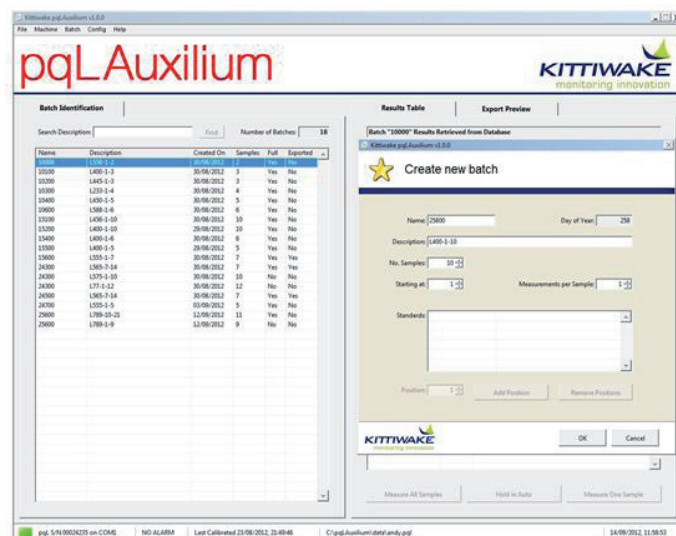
Kittiwake pqLAuxilium v1.0.0

File Machine Batch Config Help

pqLAuxilium

KITTIWAKE monitoring innovation

Batch Identification

Search Description: Find Number of Batches: 18

| Name | Description | Created On | Samples | Full | Exported |
|---|---|---|---|---|---|
| 10000 | L558-1-2 | 30/08/2012 | 2 | Yes | No |
| 10100 | L400-1-3 | 30/08/2012 | 3 | Yes | No |
| 10200 | L445-1-3 | 30/08/2012 | 3 | Yes | No |
| 10300 | L233-1-4 | 30/08/2012 | 4 | Yes | No |
| 10400 | L450-1-5 | 30/08/2012 | 5 | Yes | No |
| 10600 | L588-1-6 | 30/08/2012 | 6 | Yes | No |
| 13100 | L456-1-10 | 30/08/2012 | 10 | Yes | No |
| 15200 | L400-1-10 | 29/08/2012 | 10 | Yes | No |
| 15400 | L400-1-6 | 30/08/2012 | 6 | Yes | No |
| 15500 | L400-1-5 | 29/08/2012 | 5 | Yes | No |
| 15600 | L555-1-7 | 30/08/2012 | 7 | Yes | Yes |
| 24300 | L565-7-14 | 30/08/2012 | 7 | Yes | Yes |
| 24300 | L575-1-10 | 30/08/2012 | 10 | No | No |
| 24300 | L77-1-12 | 30/08/2012 | 12 | No | No |
| 24500 | L565-7-14 | 30/08/2012 | 7 | Yes | Yes |
| 24700 | L555-1-5 | 03/09/2012 | 5 | Yes | No |
| 25600 | L789-10-21 | 12/09/2012 | 11 | Yes | No |
| 25600 | L789-1-9 | 12/09/2012 | 9 | Yes | No |

Results Table Export Preview

Batch "10000" Results Retrieved from Database

Kittiwake pqLAuxilium v1.0.0

Create new batch

Name: 25800 Day of Year: 258

Description: L400-1-10

No. Samples: 10

Starting at: 1 Measurements per Sample: 1

Standards:

Position: 1 Add Position Remove Positions

KITTIWAKE monitoring innovation

OK Cancel

Measure All Samples Hold in Auto Measure One Sample

pqL S/N 00024235 on COM1 NO ALARM Last Calibrated 23/08/2012, 21:49:46 C:\pqLAuxilium\data\andy.pql 14/09/2012, 11:58:53